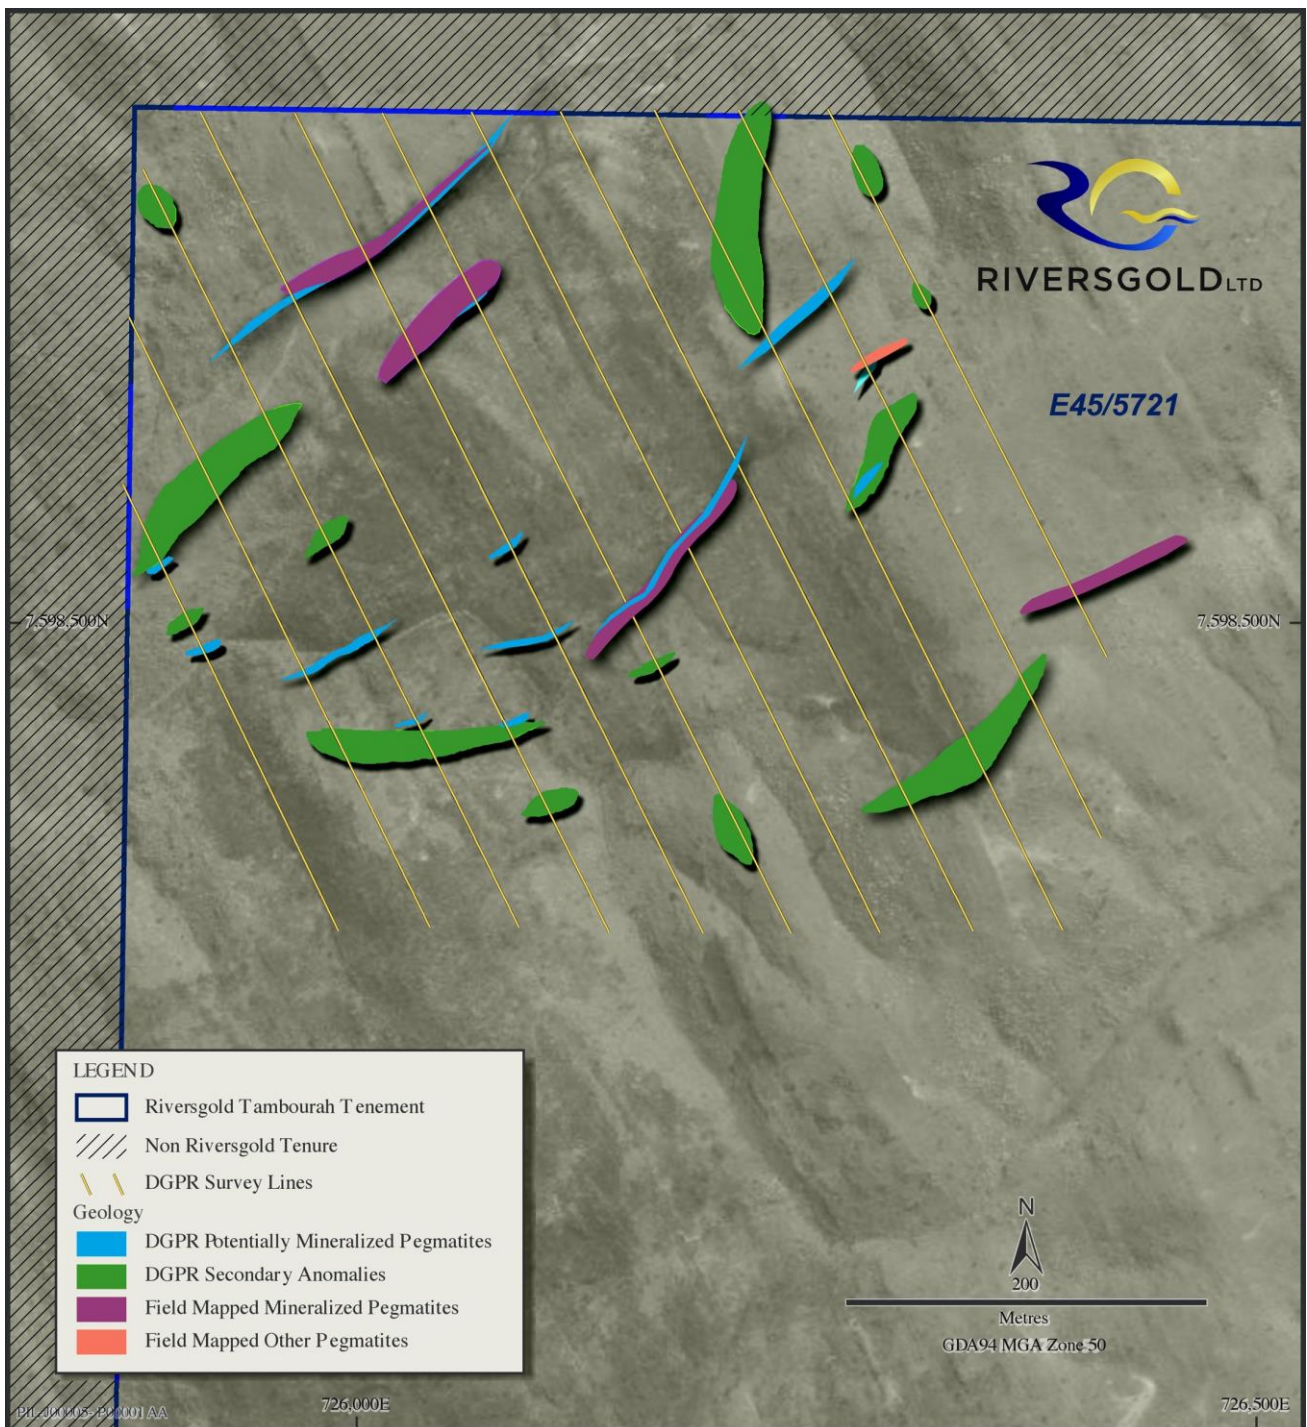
RIVERSGOLD LTD

E45/5721

7,598,500N

7,598,500N

LEGEND
Riversgold Tambourah Tenement
Non Riversgold Tenure
DGPR Survey Lines
Geology
DGPR Potentially Mineralized Pegmatites
DGPR Secondary Anomalies
Field Mapped Mineralized Pegmatites
Field Mapped Other Pegmatites

N
200
Metres
GDA94 MGA Zone 50

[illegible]

726,000E

726,500E